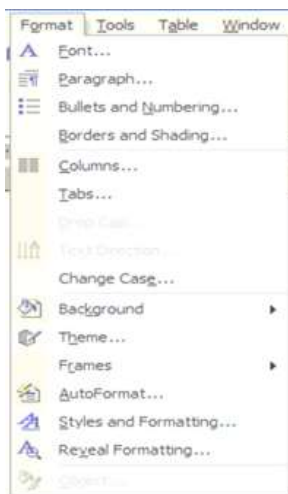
Format Tools Table Window

Font...
Paragraph...
Bullets and Numbering...
Borders and Shading...
Columns...
Tabs...
Drop Cap...
Text Direction...
Change Case...
Background
Theme...
Frames
AutoFormat...
Styles and Formatting...
Reveal Formatting...
Object...